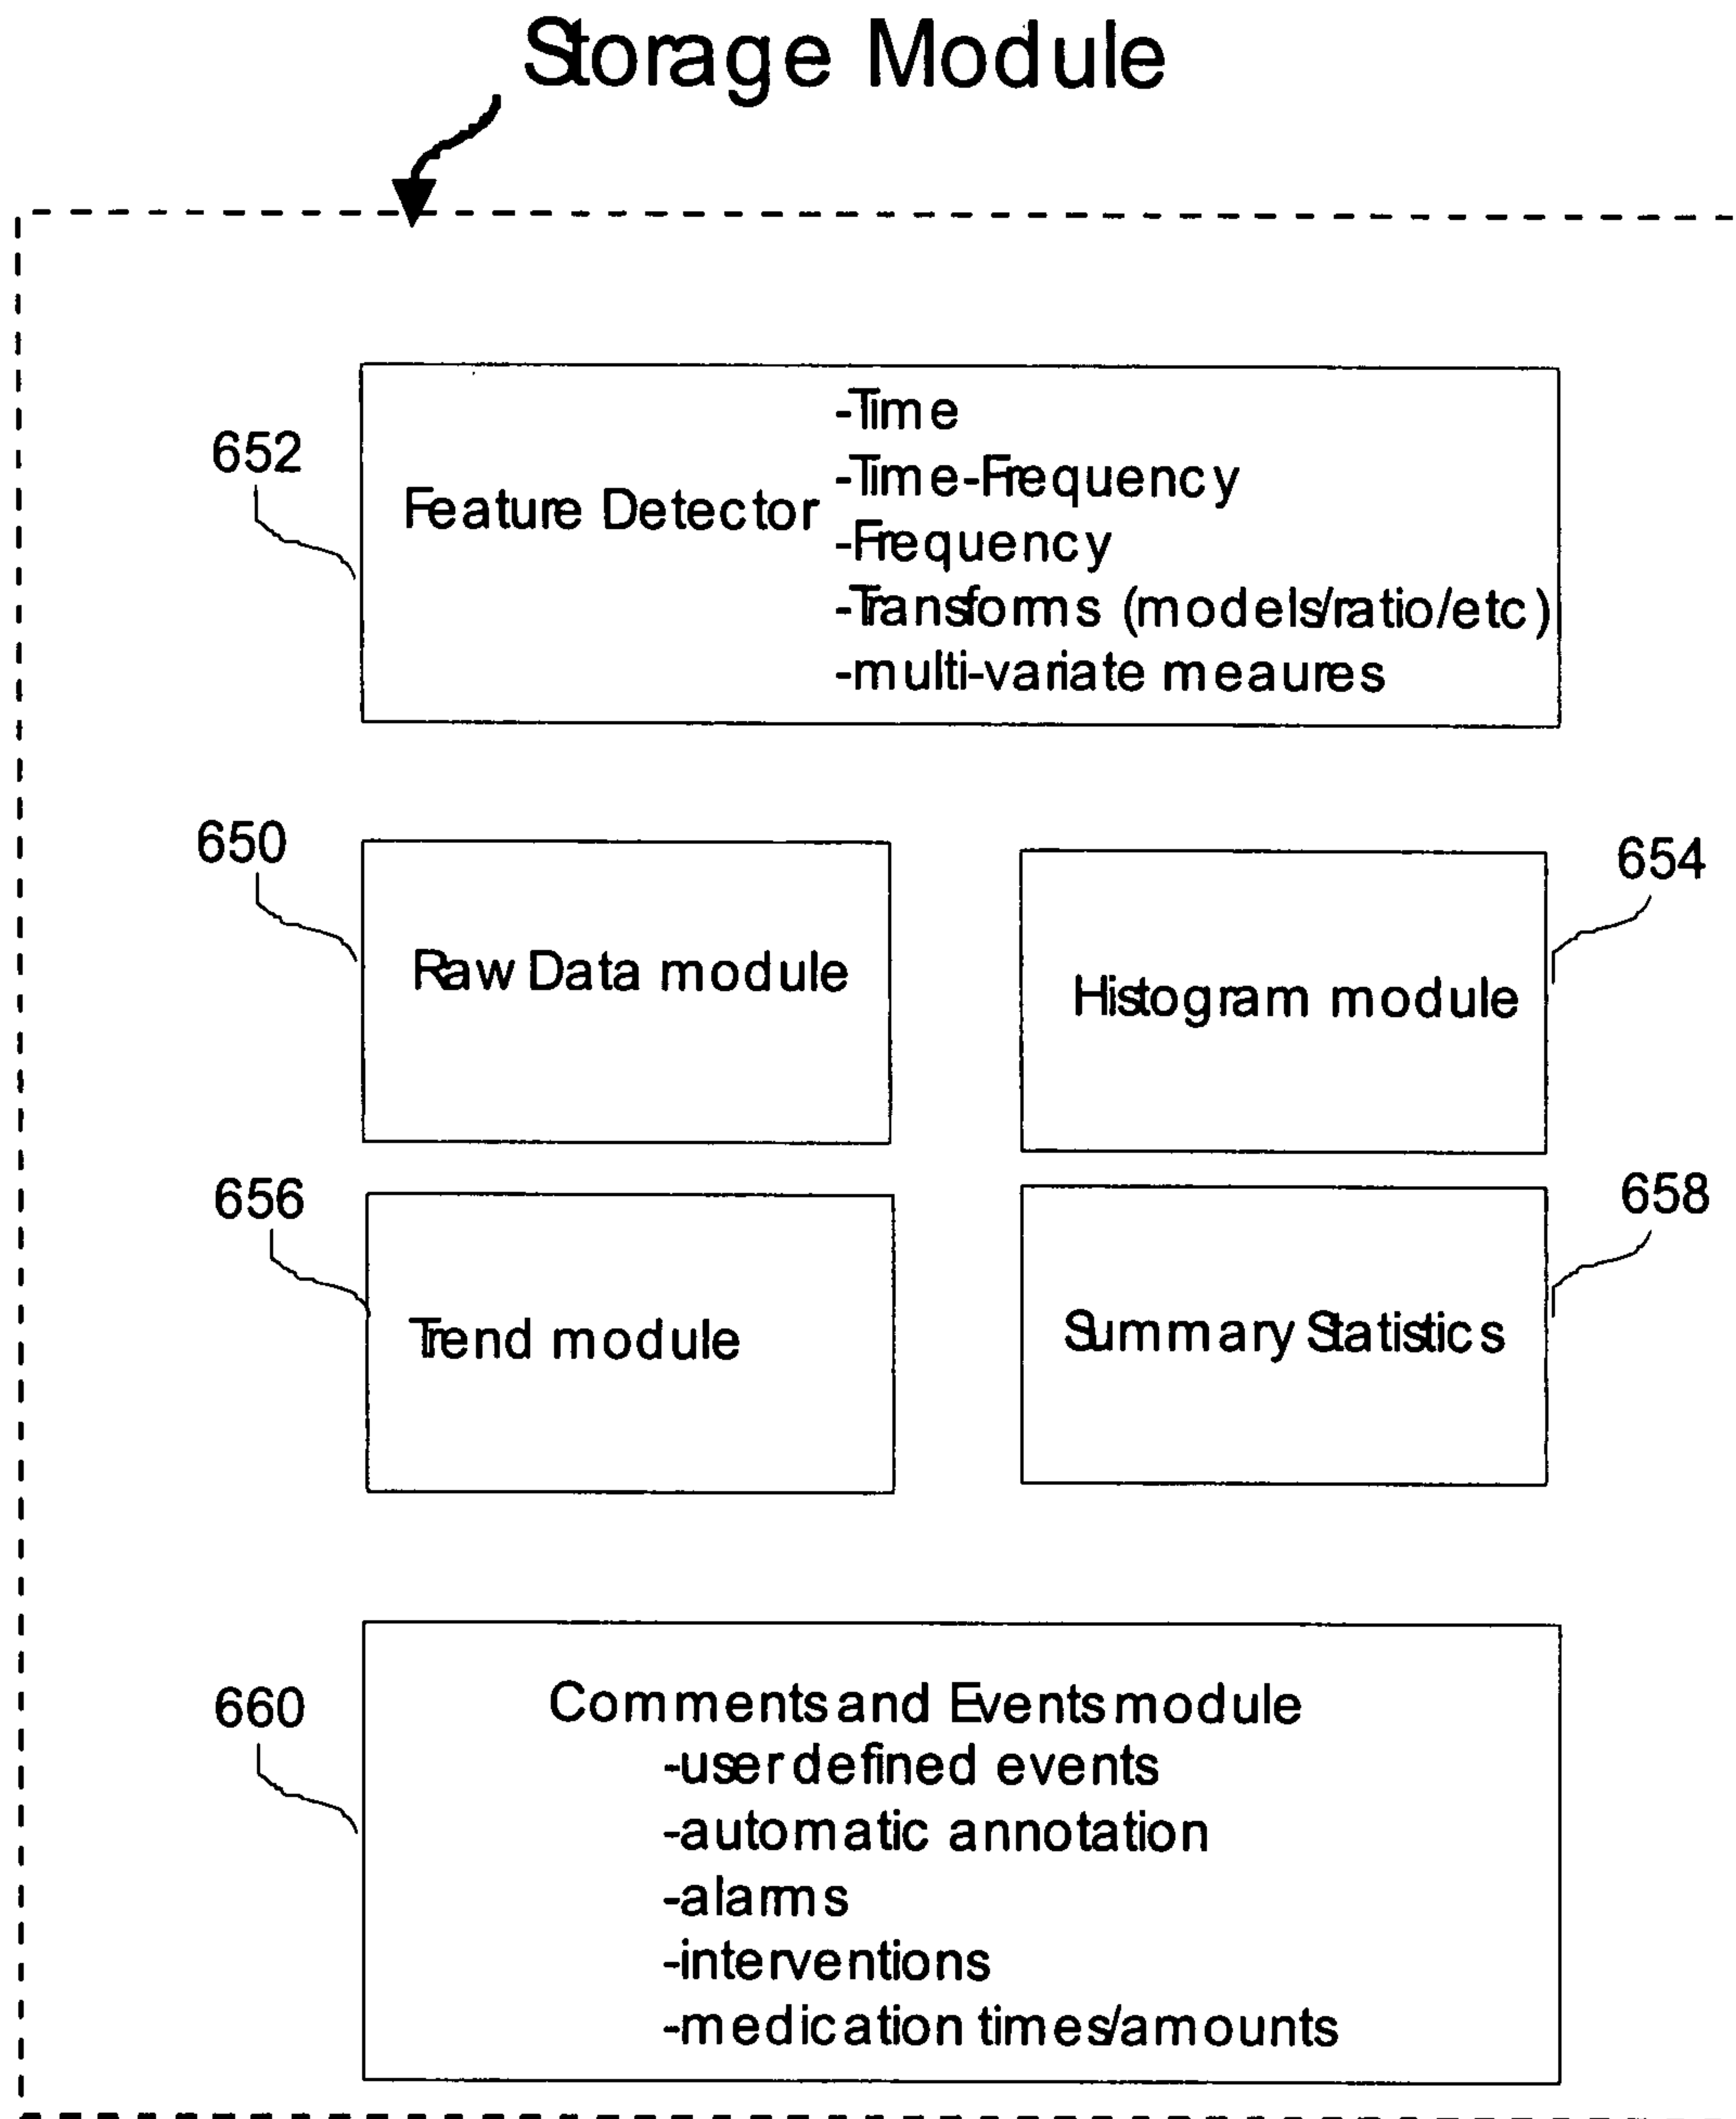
Storage Module

652

Feature Detector

-Time
-Time-Frequency
-Frequency
-Transfoms (models/ratio/etc)
-multi-variate meaures

650

Raw Data module

654

Histogram module

656

Trend module

658

Summary Statistics

660

Comments and Events module
-user defined events
-automatic annotation
-alams
-interventions
-medication times/amounts